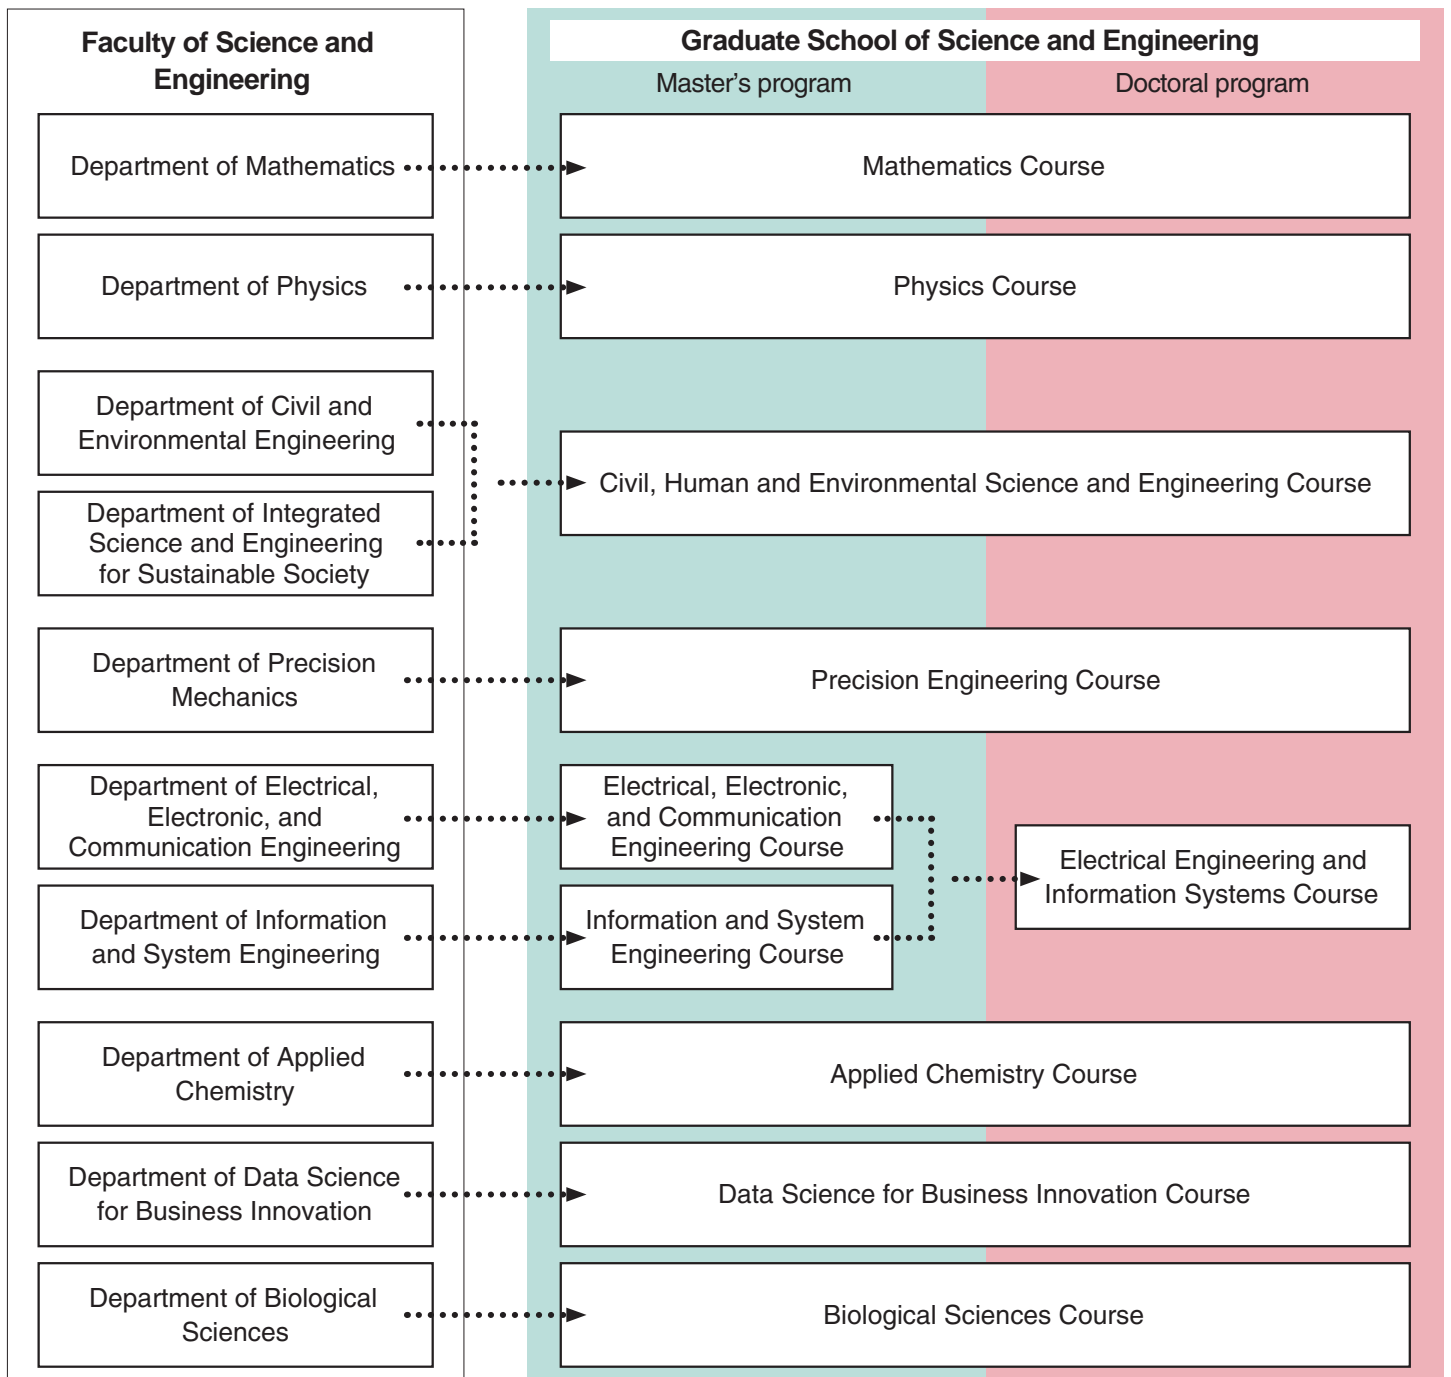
Faculty of Science and Engineering

Department of Mathematics

Department of Physics

Department of Civil and Environmental Engineering

Department of Integrated Science and Engineering for Sustainable Society

Department of Precision Mechanics

Department of Electrical, Electronic, and Communication Engineering

Department of Information and System Engineering

Department of Applied Chemistry

Department of Data Science for Business Innovation

Department of Biological Sciences

Graduate School of Science and Engineering

Master's program

Doctoral program

Mathematics Course

Physics Course

Civil, Human and Environmental Science and Engineering Course

Precision Engineering Course

Electrical, Electronic, and Communication Engineering Course

Information and System Engineering Course

Electrical Engineering and Information Systems Course

Applied Chemistry Course

Data Science for Business Innovation Course

Biological Sciences Course